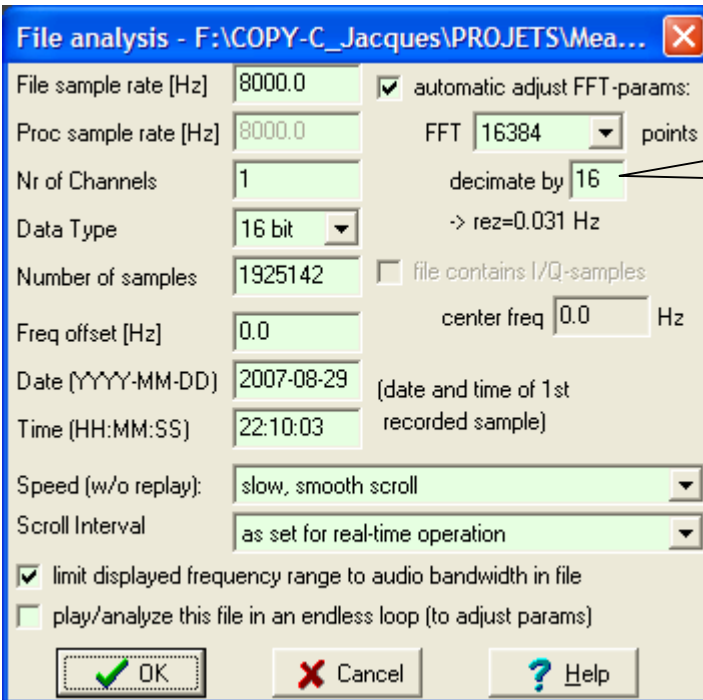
File analysis - F:\COPY-C_Jacques\PROJETS\Mea...

File sample rate [Hz] 8000.0

automatic adjust FFT-params:

Proc sample rate [Hz] 8000.0

FFT 16384 points

Nr of Channels 1

decimate by 16

-> rez=0.031 Hz

Data Type 16 bit

Number of samples 1925142

file contains I/Q-samples

center freq 0.0 Hz

Freq offset [Hz] 0.0

Date (YYYY-MM-DD) 2007-08-29

(date and time of 1st recorded sample)

Time (HH:MM:SS) 22:10:03

Speed (w/o replay): slow, smooth scroll

Scroll Interval as set for real-time operation

limit displayed frequency range to audio bandwidth in file

play/analyze this file in an endless loop (to adjust params)

OK

Cancel

Help